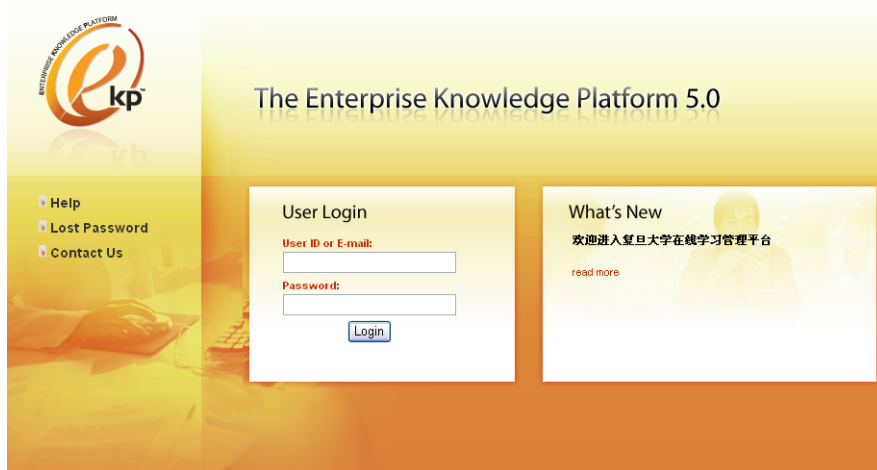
ENTERPRISE KNOWLEDGE PLATFORM
ekp™

The Enterprise Knowledge Platform 5.0

Help
Lost Password
Contact Us

User Login
User ID or E-mail:
Password:
Login

What's New
欢迎进入复旦大学在线学习管理平台
read more